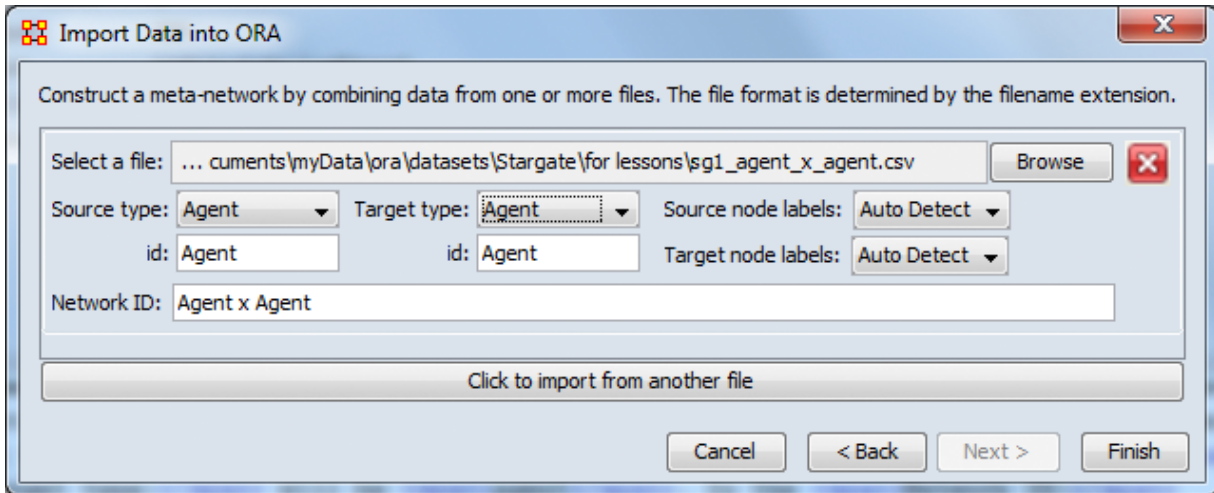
Import Data into ORA

Construct a meta-network by combining data from one or more files. The file format is determined by the filename extension.

Select a file: ... cuments\myData\ora\datasets\Stargate\for lessons\sg1_agent_x_agent.csv Browse

Source type: Agent Target type: Agent Source node labels: Auto Detect

id: Agent id: Agent Target node labels: Auto Detect

Network ID: Agent x Agent

Click to import from another file

Cancel < Back Next > Finish